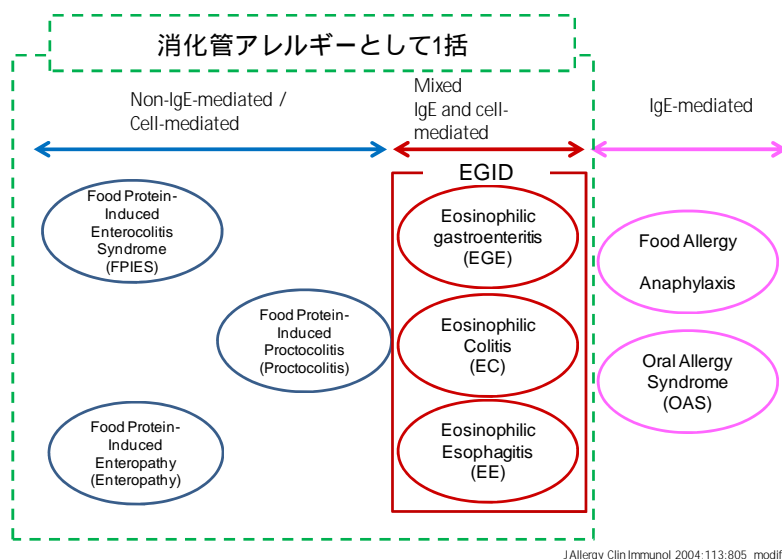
消化管アレルギーとして1括

Non-IgE-mediated / Cell-mediated

Mixed IgE and cell-mediated

IgE-mediated

EGID

Food Protein-Induced Enterocolitis Syndrome (FPIES)

Food Protein-Induced Proctocolitis (Proctocolitis)

Food Protein-Induced Enteropathy (Enteropathy)

Eosinophilic gastroenteritis (EGE)

Eosinophilic Colitis (EC)

Eosinophilic Esophagitis (EE)

Food Allergy

Anaphylaxis

Oral Allergy Syndrome (OAS)

J Allergy Clin Immunol 2004;113:805 modif